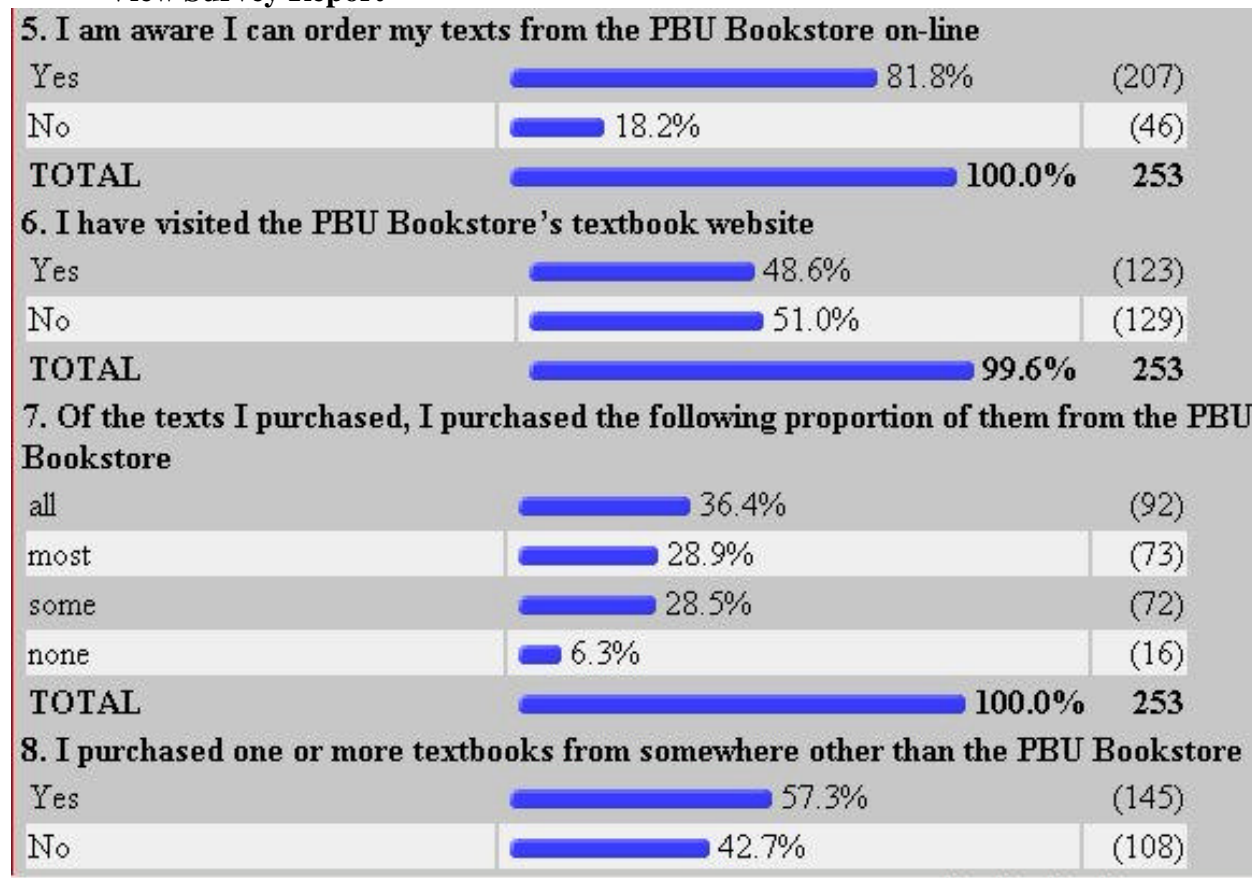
View Survey Report

5. I am aware I can order my texts from the PBU Bookstore on-line

| | | |
|---|---|---|
| Yes | 81.8% | (207) |
| No | 18.2% | (46) |
| TOTAL | 100.0% | 253 |

6. I have visited the PBU Bookstore's textbook website

| | | |
|---|---|---|
| Yes | 48.6% | (123) |
| No | 51.0% | (129) |
| TOTAL | 99.6% | 253 |

7. Of the texts I purchased, I purchased the following proportion of them from the PBU Bookstore

| | | |
|---|---|---|
| all | 36.4% | (92) |
| most | 28.9% | (73) |
| some | 28.5% | (72) |
| none | 6.3% | (16) |
| TOTAL | 100.0% | 253 |

8. I purchased one or more textbooks from somewhere other than the PBU Bookstore

| | | |
|---|---|---|
| Yes | 57.3% | (145) |
| No | 42.7% | (108) |